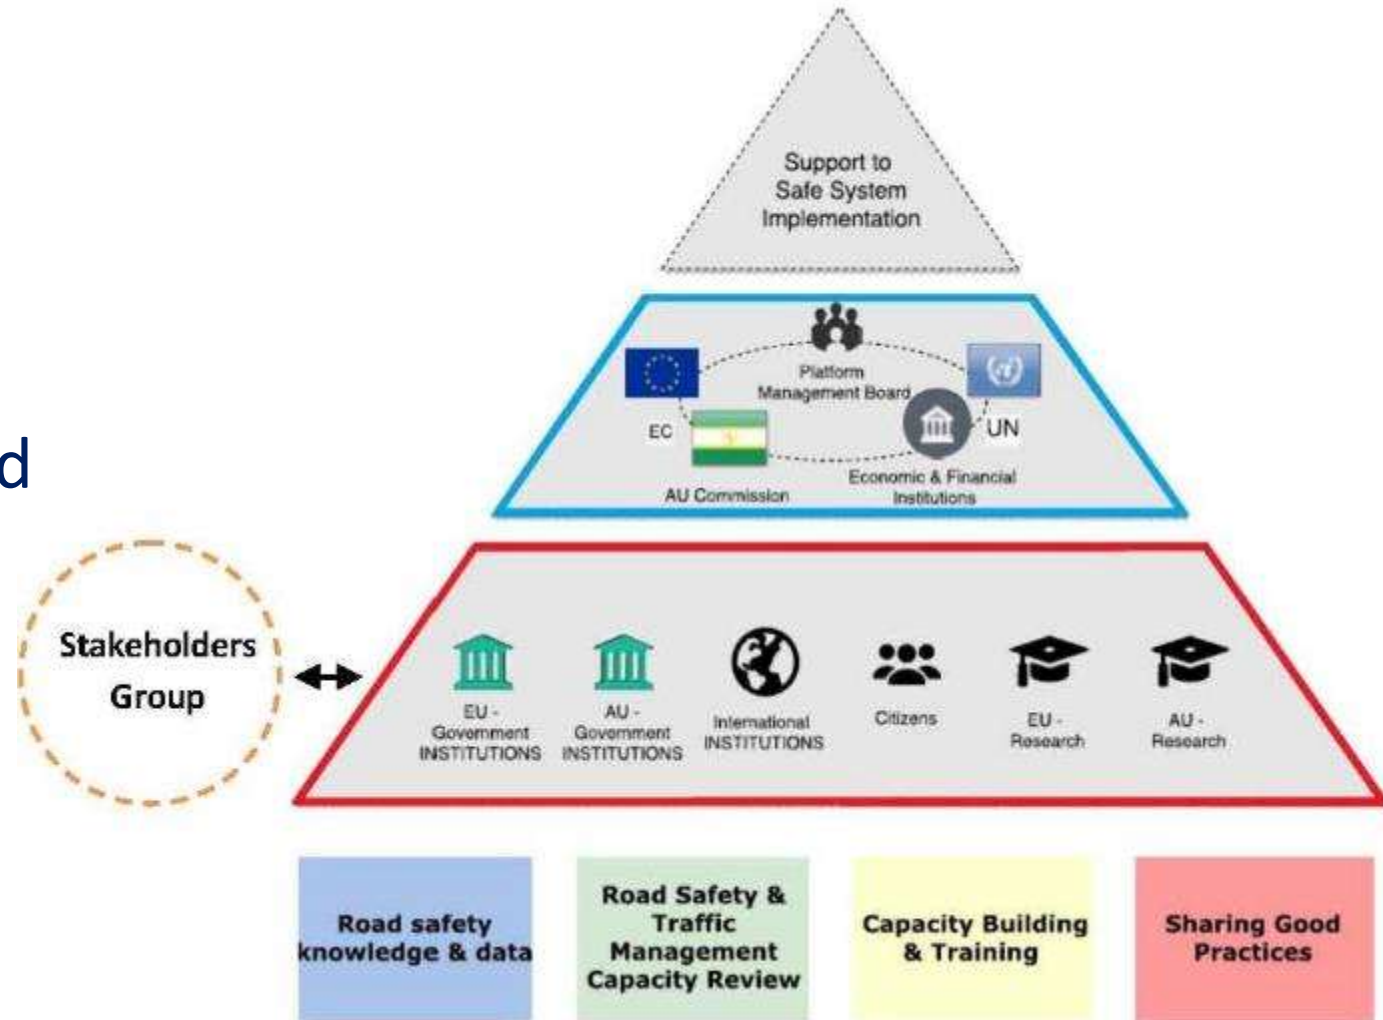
d

Support to Safe System Implementation

Platform Management Board

EC

UN

AU Commission

Economic & Financial Institutions

Stakeholders Group

EU - Government INSTITUTIONS

AU - Government INSTITUTIONS

International INSTITUTIONS

Citizens

EU - Research

AU - Research

Road safety knowledge & data

Road Safety & Traffic Management Capacity Review

Capacity Building & Training

Sharing Good Practices